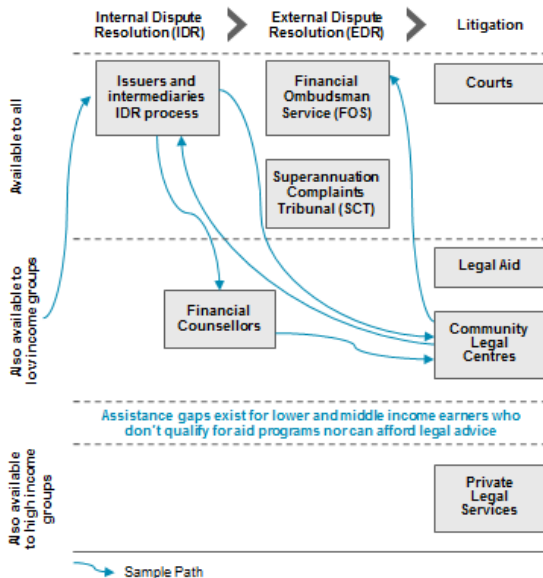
Internal Dispute Resolution (IDR)

External Dispute Resolution (EDR)

Litigation

Available to all

Issuers and intermediaries IDR process

Financial Ombudsman Service (FOS)

Courts

Superannuation Complaints Tribunal (SCT)

Also available to low income groups

Legal Aid

Financial Counsellors

Community Legal Centres

Assistance gaps exist for lower and middle income earners who don't qualify for aid programs nor can afford legal advice

Also available to high income groups

Private Legal Services

Sample Path